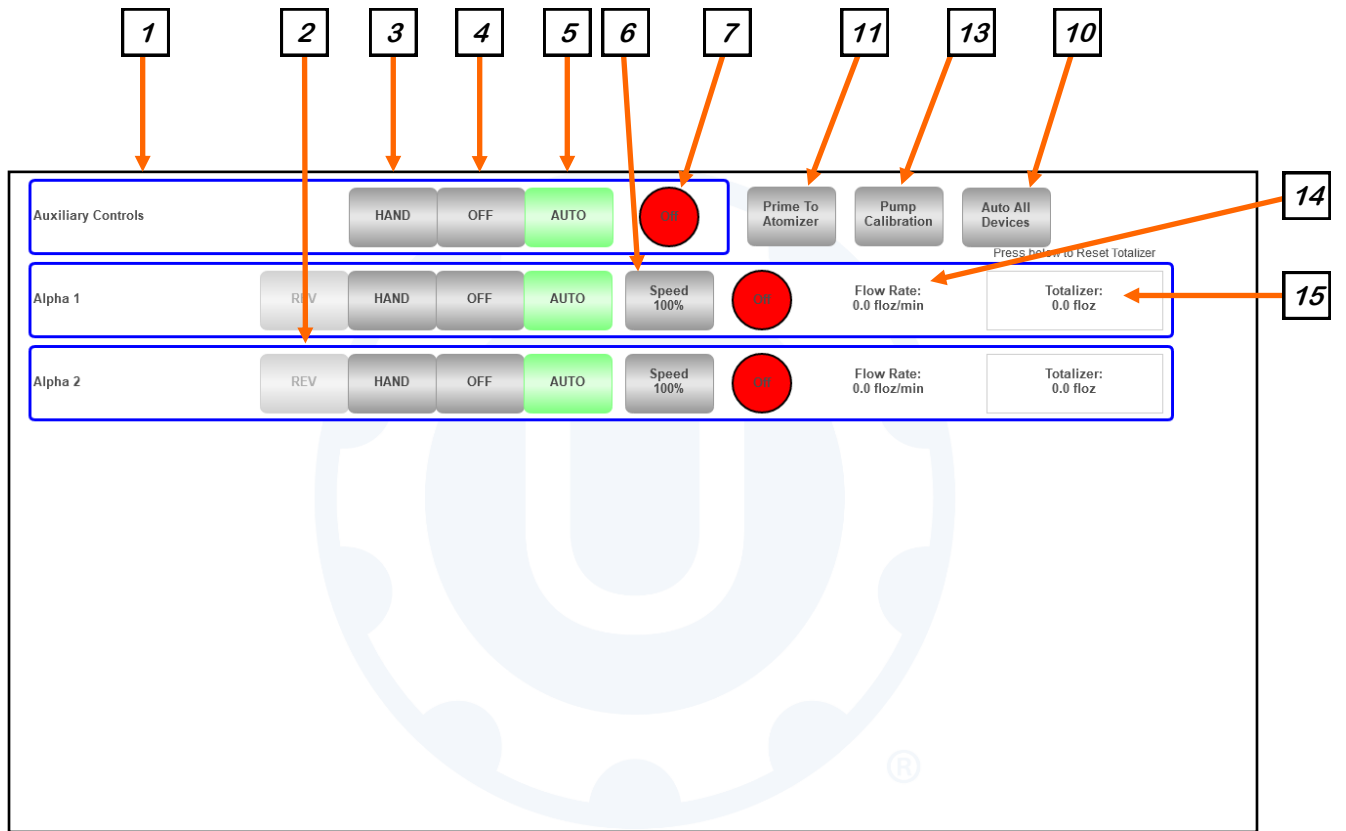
1 2 3 4 5 6 7 11 13 10

Auxiliary Controls HAND OFF AUTO Off Prime To Atomizer Pump Calibration Auto All Devices

14

Press below to Reset Totalizer

Alpha 1 REV HAND OFF AUTO Speed 100% Off Flow Rate: 0.0 floz/min Totalizer: 0.0 floz

15

Alpha 2 REV HAND OFF AUTO Speed 100% Off Flow Rate: 0.0 floz/min Totalizer: 0.0 floz

®